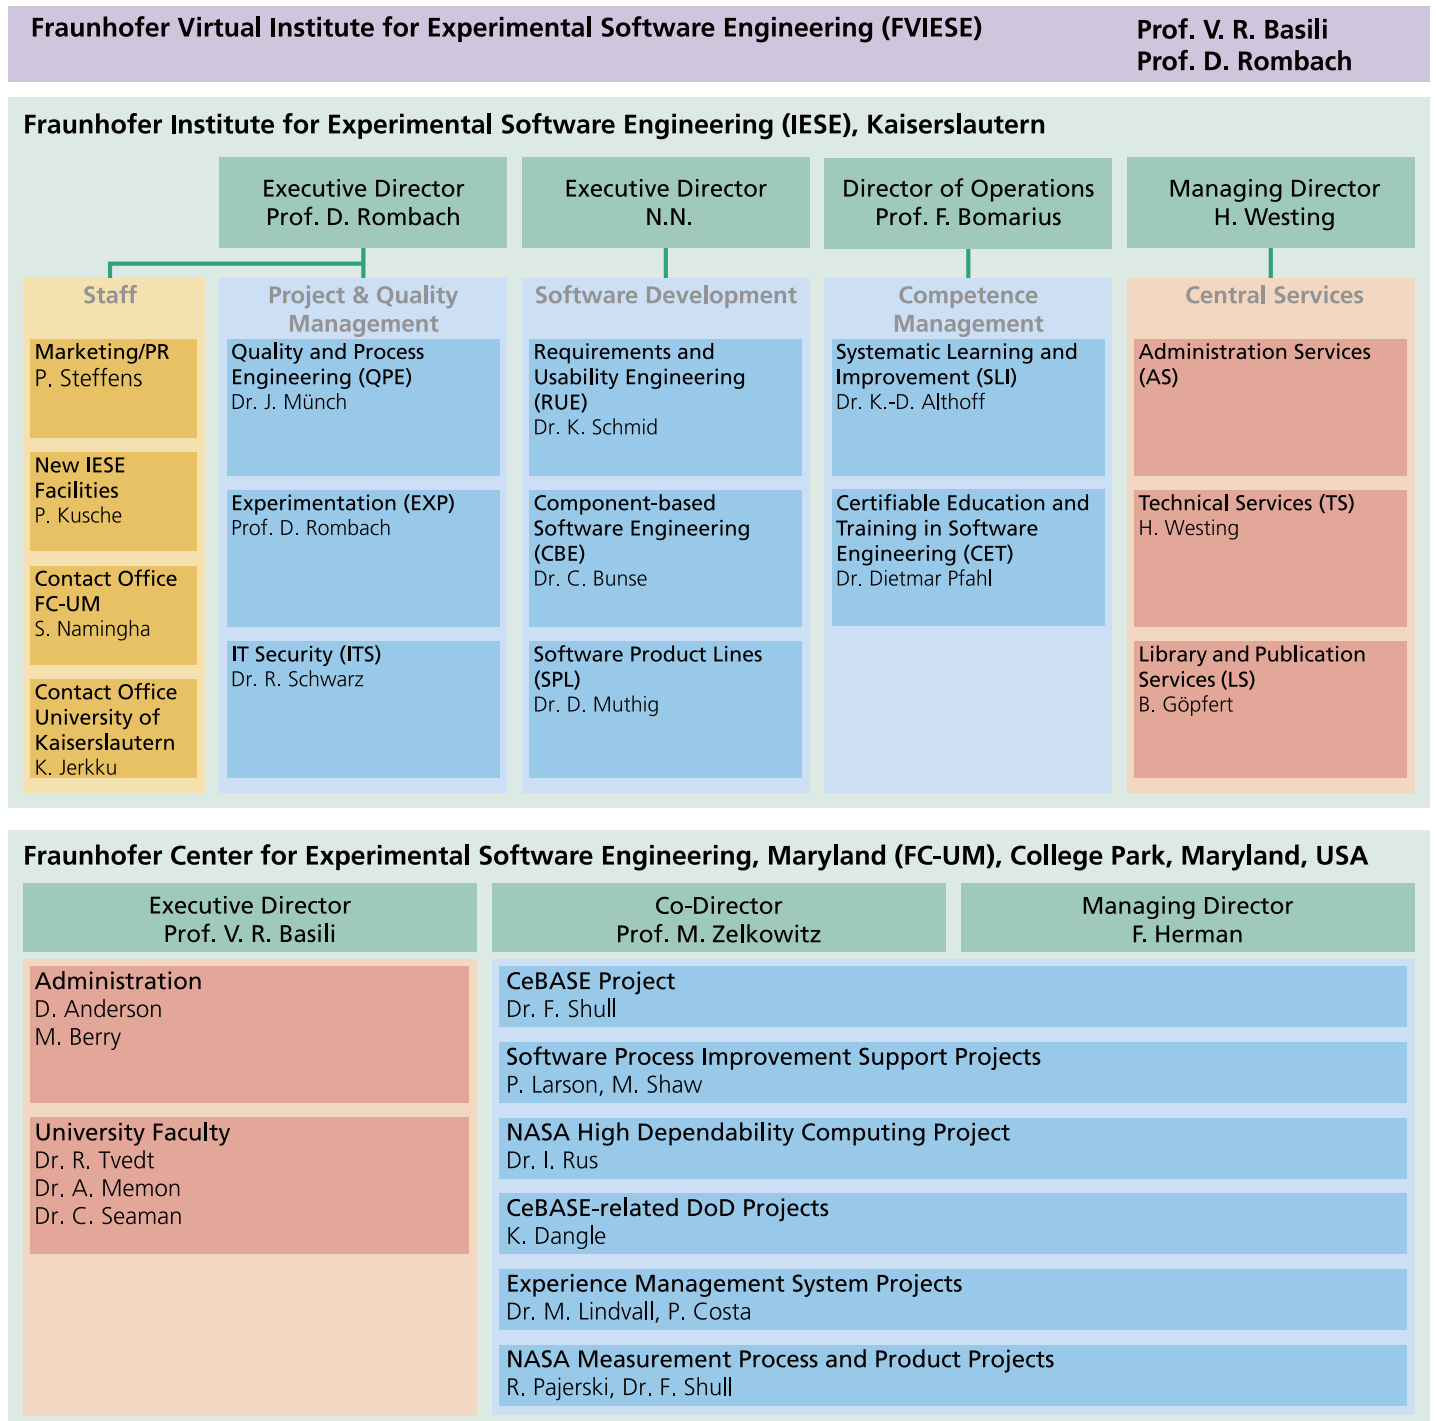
Fraunhofer Virtual Institute for Experimental Software Engineering (FVIESE)

Prof. V. R. Basili
Prof. D. Rombach

Fraunhofer Institute for Experimental Software Engineering (IESE), Kaiserslautern

Executive Director
Prof. D. Rombach

Executive Director
N.N.

Director of Operations
Prof. F. Bomarius

Managing Director
H. Westing

Staff

Marketing/PR
P. Steffens

New IESE Facilities
P. Kusche

Contact Office FC-UM
S. Namingha

Contact Office University of Kaiserslautern
K. Jerkku

Project & Quality Management

Quality and Process Engineering (QPE)
Dr. J. Münch

Experimentation (EXP)
Prof. D. Rombach

IT Security (ITS)
Dr. R. Schwarz

Software Development

Requirements and Usability Engineering (RUE)
Dr. K. Schmid

Component-based Software Engineering (CBE)
Dr. C. Bunse

Software Product Lines (SPL)
Dr. D. Muthig

Competence Management

Systematic Learning and Improvement (SLI)
Dr. K.-D. Althoff

Certifiable Education and Training in Software Engineering (CET)
Dr. Dietmar Pfahl

Central Services

Administration Services (AS)

Technical Services (TS)
H. Westing

Library and Publication Services (LS)
B. Göpfert

Fraunhofer Center for Experimental Software Engineering, Maryland (FC-UM), College Park, Maryland, USA

Executive Director
Prof. V. R. Basili

Co-Director
Prof. M. Zelkowitz

Managing Director
F. Herman

Administration
D. Anderson
M. Berry

University Faculty
Dr. R. Tvedt
Dr. A. Memon
Dr. C. Seaman

CeBASE Project
Dr. F. Shull

Software Process Improvement Support Projects
P. Larson, M. Shaw

NASA High Dependability Computing Project
Dr. I. Rus

CeBASE-related DoD Projects
K. Dangle

Experience Management System Projects
Dr. M. Lindvall, P. Costa

NASA Measurement Process and Product Projects
R. Pajerski, Dr. F. Shull